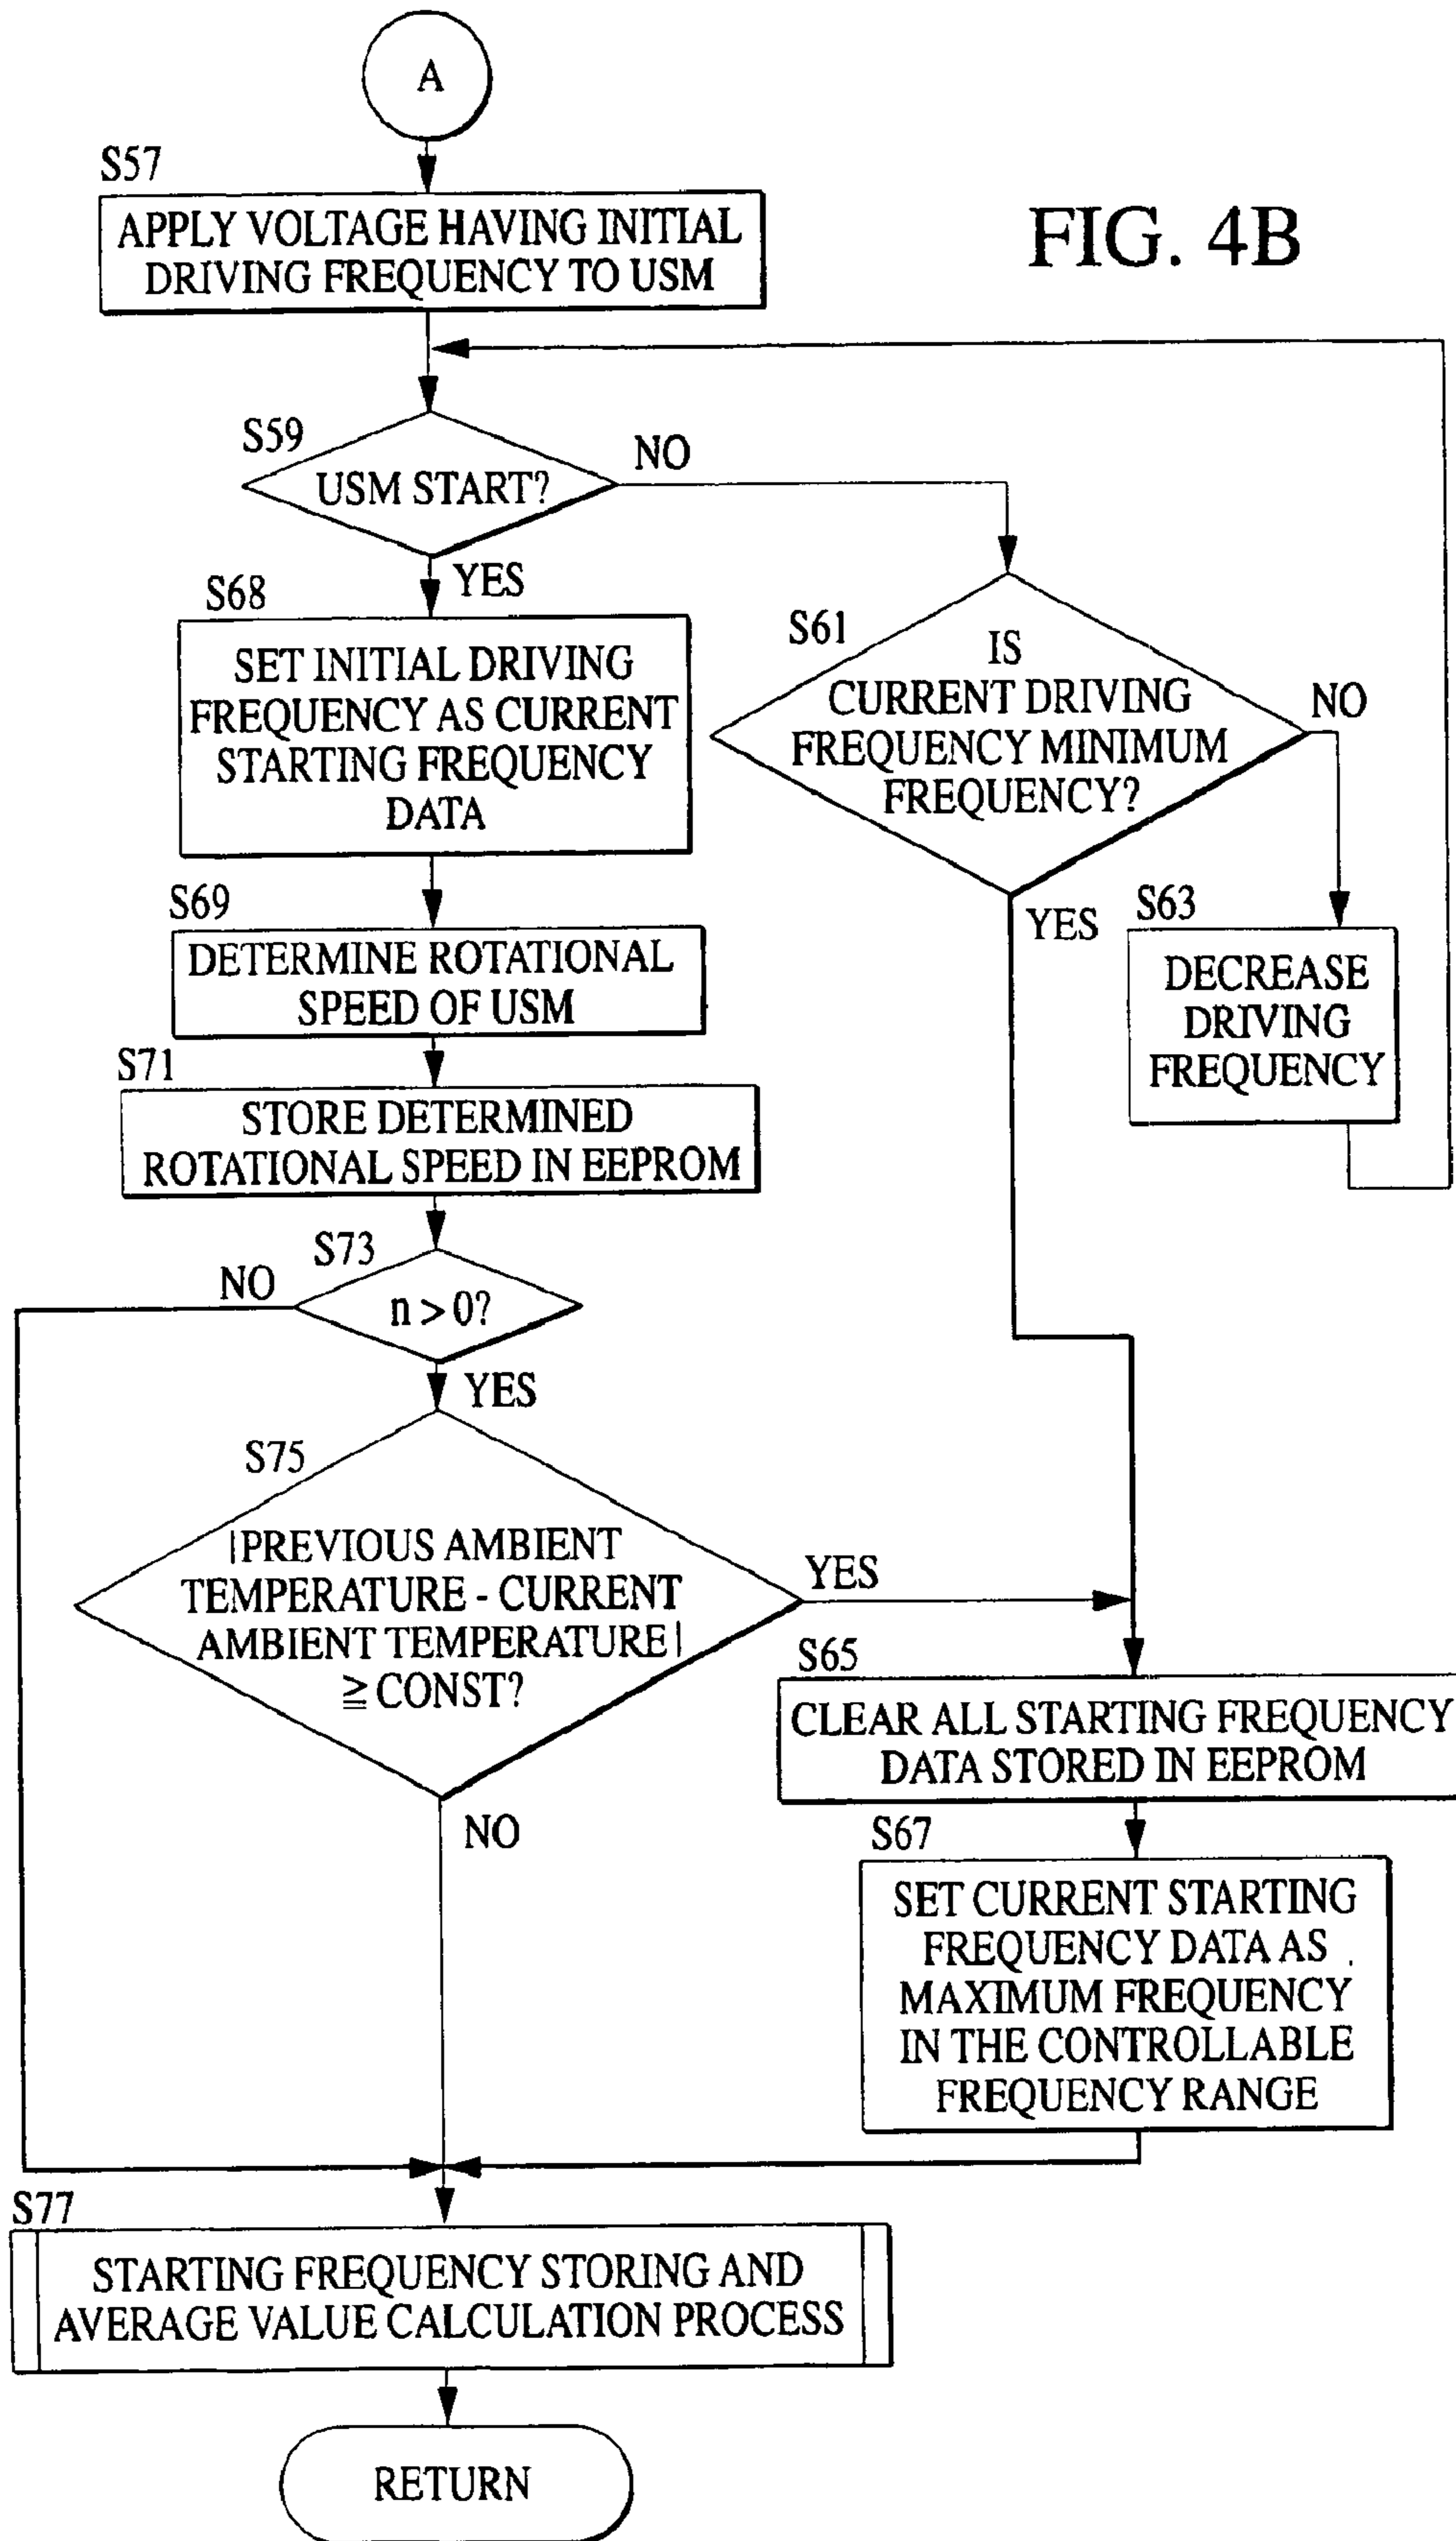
A

FIG. 4B

S57
APPLY VOLTAGE HAVING INITIAL DRIVING FREQUENCY TO USM

S59
USM START?

NO

YES

S68
SET INITIAL DRIVING FREQUENCY AS CURRENT STARTING FREQUENCY DATA

S61
IS CURRENT DRIVING FREQUENCY MINIMUM FREQUENCY?

NO

YES

S63
DECREASE DRIVING FREQUENCY

S69
DETERMINE ROTATIONAL SPEED OF USM

S71
STORE DETERMINED ROTATIONAL SPEED IN EEPROM

S73
NO
$n > 0?$

YES

S75
|PREVIOUS AMBIENT TEMPERATURE - CURRENT AMBIENT TEMPERATURE| $\geqq$ CONST?

YES

NO

S65
CLEAR ALL STARTING FREQUENCY DATA STORED IN EEPROM

S67
SET CURRENT STARTING FREQUENCY DATA AS MAXIMUM FREQUENCY IN THE CONTROLLABLE FREQUENCY RANGE

S77
STARTING FREQUENCY STORING AND AVERAGE VALUE CALCULATION PROCESS

RETURN